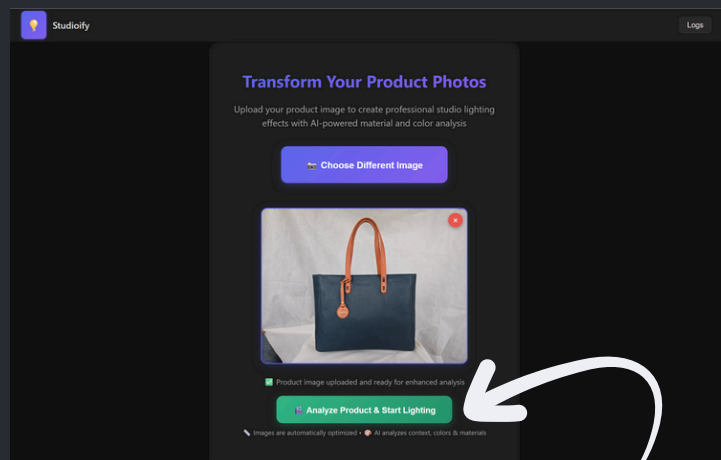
Studioify

Logs

Transform Your Product Photos

Upload your product image to create professional studio lighting effects with AI-powered material and color analysis

📷 Choose Different Image

×

✅ Product image uploaded and ready for enhanced analysis

Analyze Product & Start Lighting

📏 Images are automatically optimized • 🎨 AI analyzes context, colors & materials